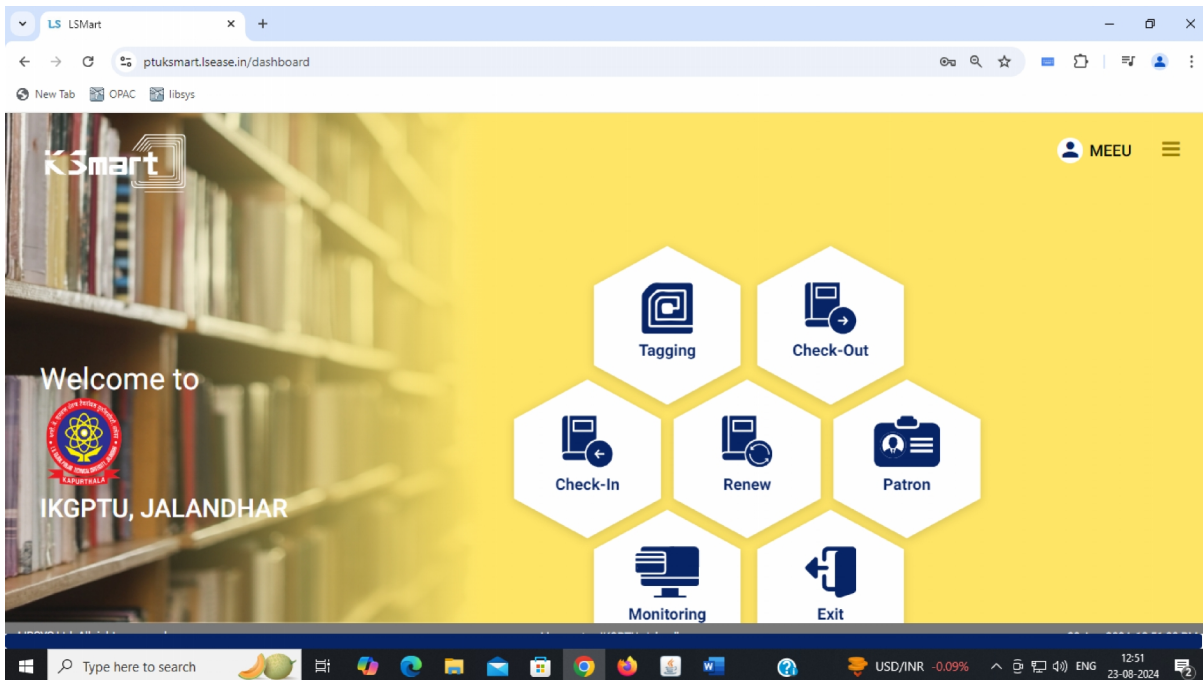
LS LSMart ×
+
ptuksmart.lsease.in/dashboard
New Tab OPAC libsys

LSmart
MEEU

Welcome to
KAPURTHALA
IKGPTU, JALANDHAR

Tagging
Check-Out
Check-In
Renew
Patron
Monitoring
Exit

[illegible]

Type here to search
USD/INR -0.09%
ENG
12:51
23-08-2024
2